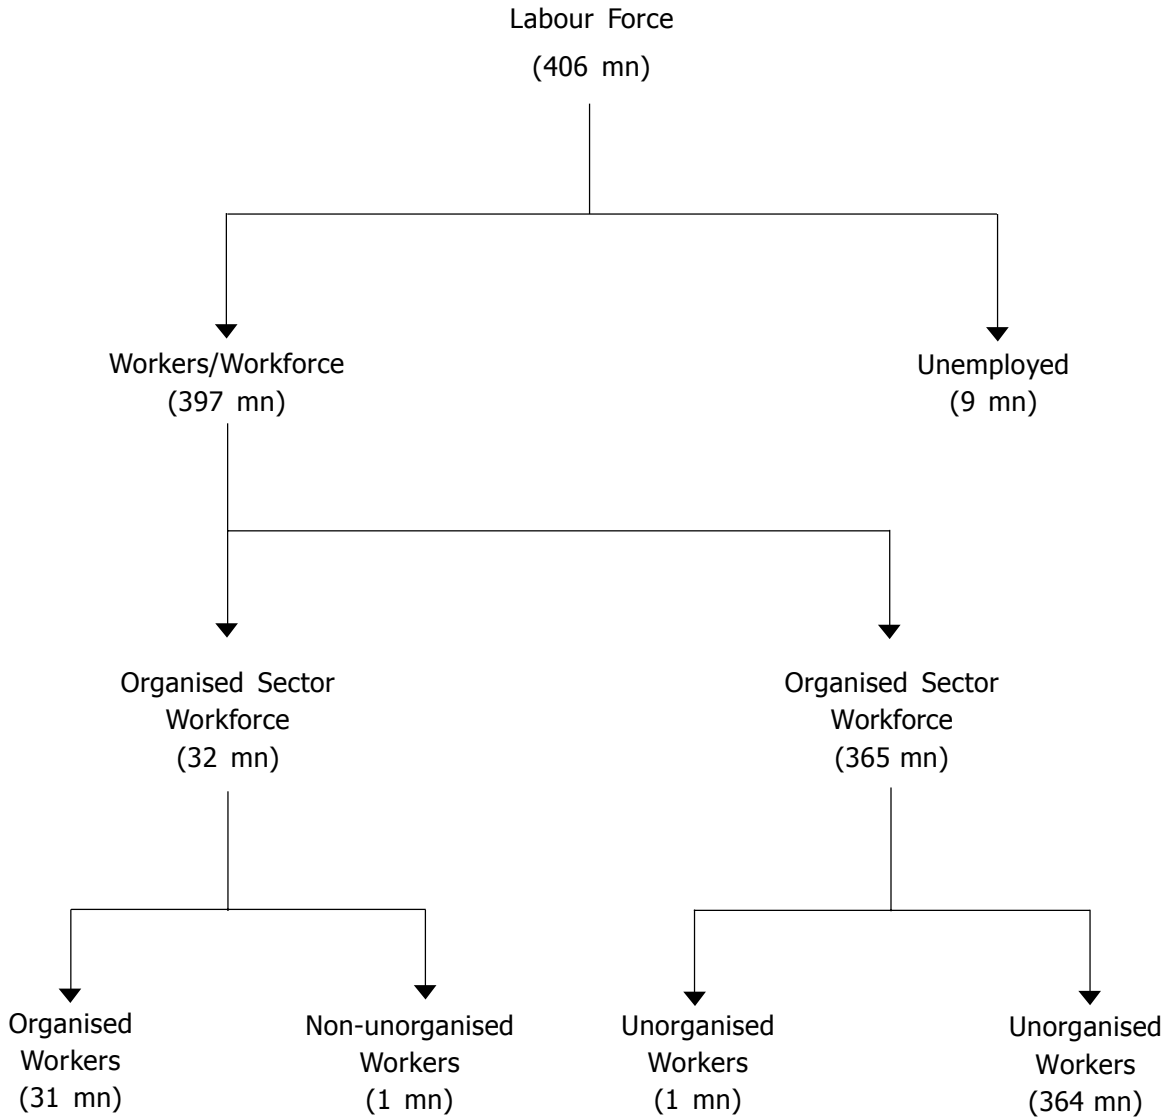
Labour Force
(406 mn)

Workers/Workforce
(397 mn)

Unemployed
(9 mn)

Organised Sector
Workforce
(32 mn)

Organised Sector
Workforce
(365 mn)

Organised
Workers
(31 mn)

Non-unorganised
Workers
(1 mn)

Unorganised
Workers
(1 mn)

Unorganised
Workers
(364 mn)